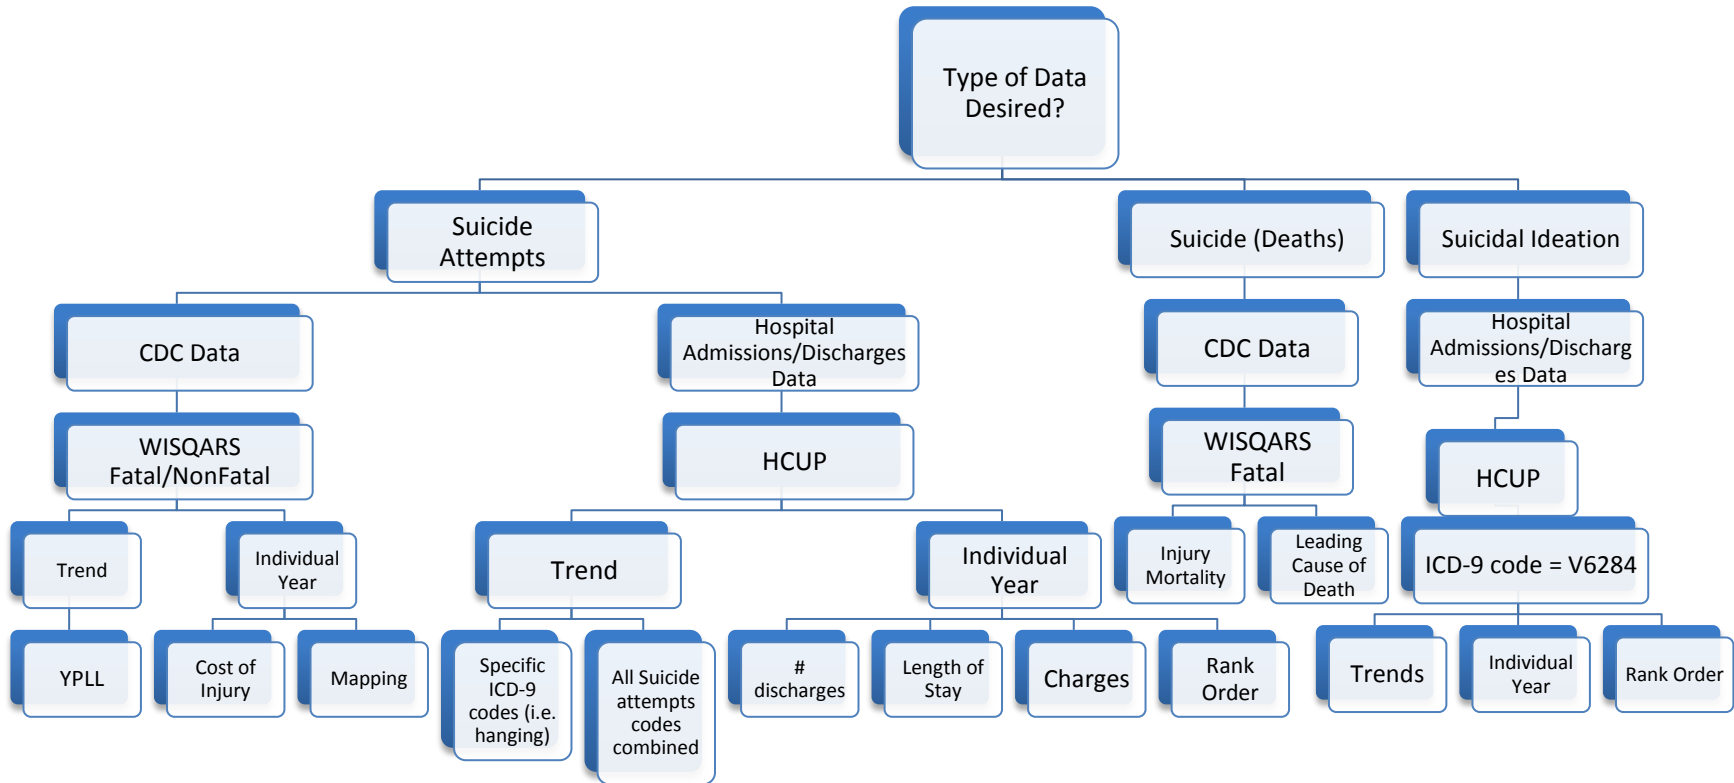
Type of Data Desired?

Suicide Attempts

CDC Data

WISQARS Fatal/NonFatal

Trend

YPLL

Individual Year

Cost of Injury

Mapping

Hospital Admissions/Discharges Data

HCUP

Trend

Specific ICD-9 codes (i.e. hanging)

All Suicide attempts codes combined

Individual Year

# discharges

Length of Stay

Charges

Rank Order

Suicide (Deaths)

CDC Data

WISQARS Fatal

Injury Mortality

Leading Cause of Death

Suicidal Ideation

Hospital Admissions/Discharges Data

HCUP

ICD-9 code = V6284

Trends

Individual Year

Rank Order